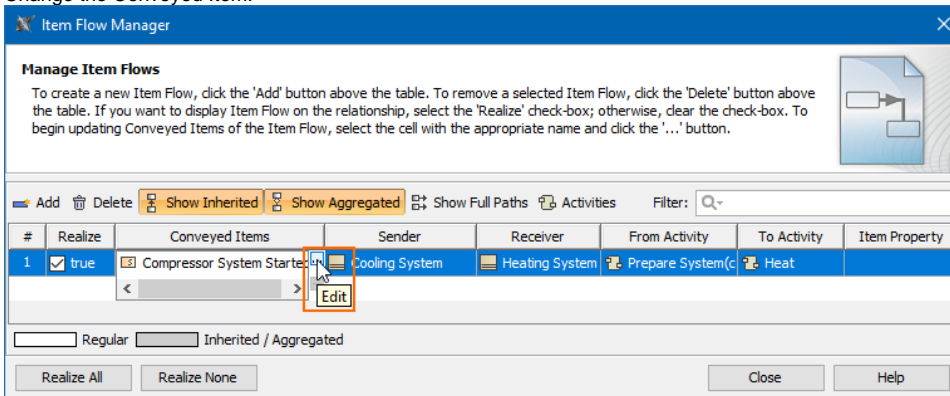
Change the Conveyed item.

Item Flow Manager

Manage Item Flows

To create a new Item Flow, click the 'Add' button above the table. To remove a selected Item Flow, click the 'Delete' button above the table. If you want to display Item Flow on the relationship, select the 'Realize' check-box; otherwise, clear the check-box. To begin updating Conveyed Items of the Item Flow, select the cell with the appropriate name and click the '...' button.

Add Delete Show Inherited Show Aggregated Show Full Paths Activities Filter:

| # | Realize | Conveyed Items | Sender | Receiver | From Activity | To Activity | Item Property |
|---|---|---|---|---|---|---|---|
| 1 | true | Compressor System Starte | Cooling System | Heating System | Prepare System(c | Heat | |

Edit

Regular Inherited / Aggregated

Realize All Realize None Close Help